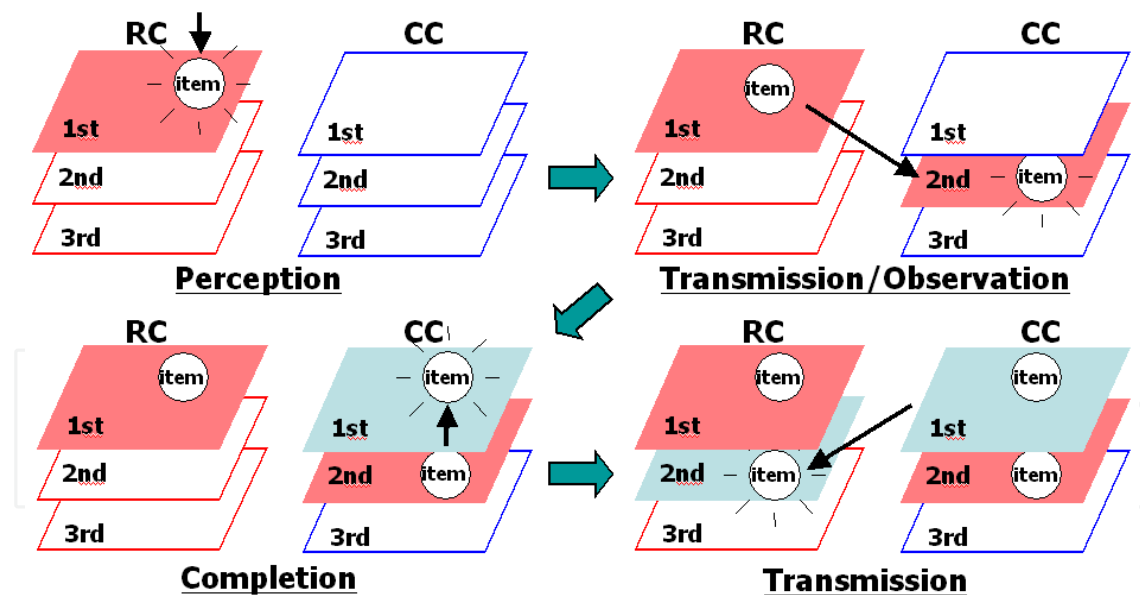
RC
item
1st
2nd
3rd
CC
1st
2nd
3rd
Perception

RC
item
1st
2nd
3rd
CC
1st
2nd
item
3rd
Transmission/Observation

RC
item
1st
2nd
3rd
CC
item
1st
2nd
item
3rd
Completion

RC
item
1st
2nd
item
3rd
CC
item
1st
2nd
item
3rd
Transmission